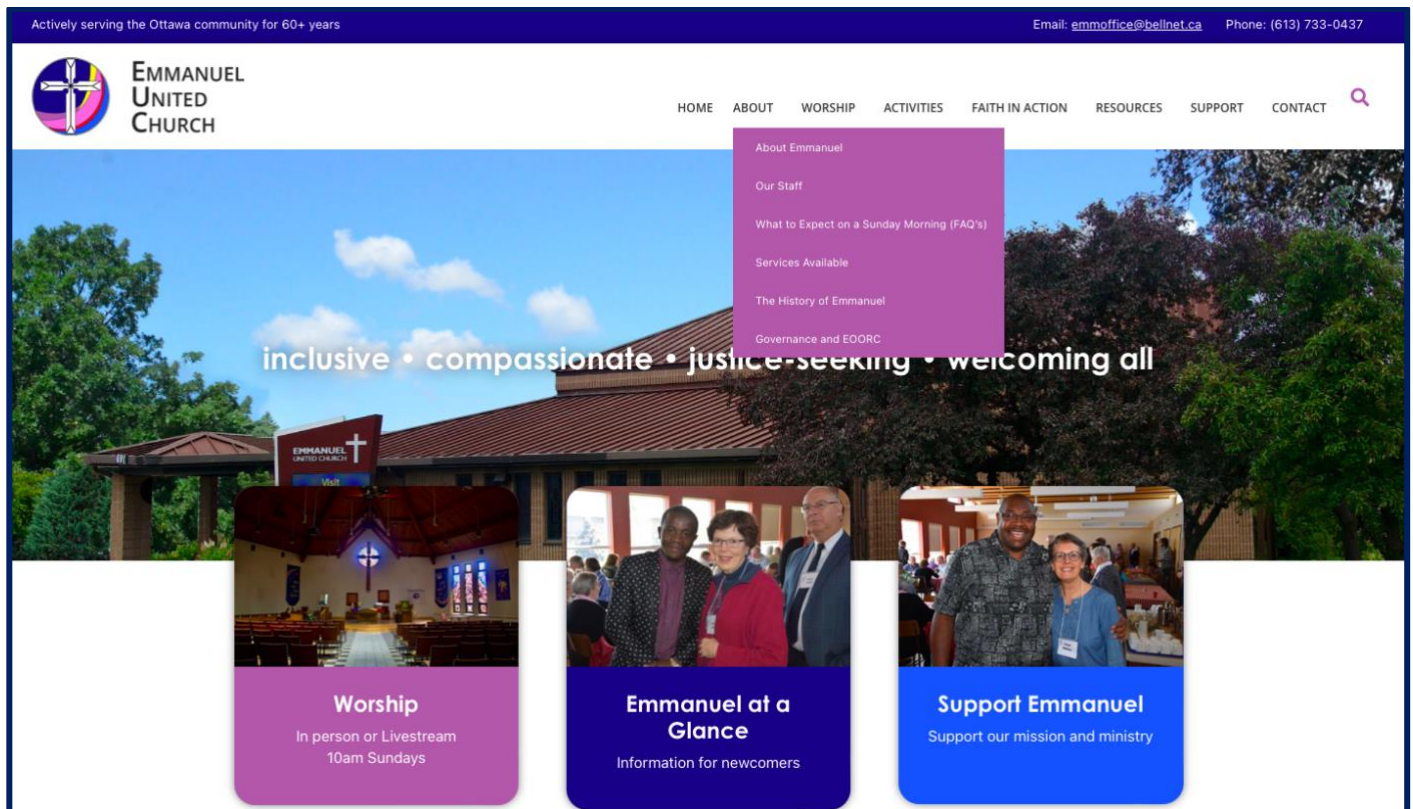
Actively serving the Ottawa community for 60+ years

Email: emmoffice@bellnet.ca Phone: (613) 733-0437

EMMANUEL UNITED CHURCH

HOME ABOUT WORSHIP ACTIVITIES FAITH IN ACTION RESOURCES SUPPORT CONTACT

About Emmanuel
Our Staff
What to Expect on a Sunday Morning (FAQ's)
Services Available
The History of Emmanuel
Governance and EOORC

inclusive • compassionate • justice-seeking • welcoming all

EMMANUEL UNITED CHURCH

Visit

Worship
In person or Livestream
10am Sundays

Emmanuel at a Glance
Information for newcomers

Support Emmanuel
Support our mission and ministry